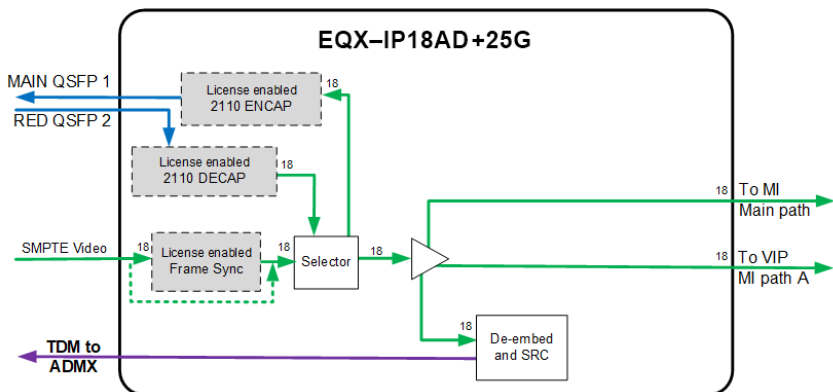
EQX–IP18AD+25G

MAIN QSFP 1

RED QSFP 2

License enabled 2110 ENCAP

18

License enabled 2110 DECAP

18

SMPTE Video

18

License enabled Frame Sync

18

Selector

18

18 To MI Main path

18 To VIP MI path A

18

De-embed and SRC

TDM to ADMX